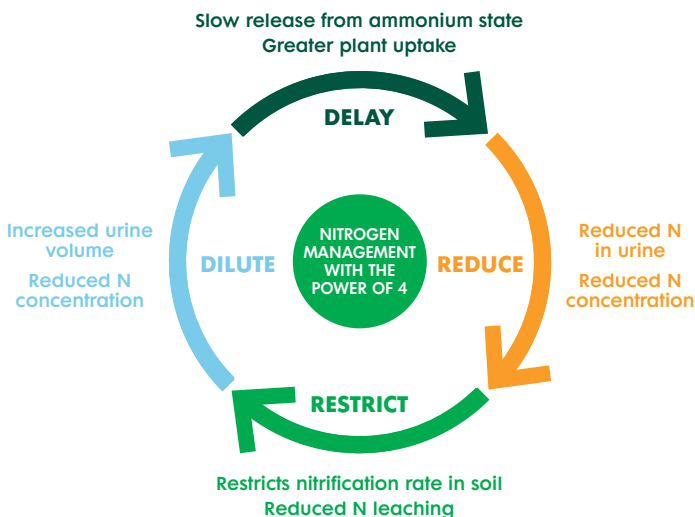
Slow release from ammonium state
Greater plant uptake

DELAY

Increased urine volume
Reduced N concentration

DILUTE

NITROGEN MANAGEMENT WITH THE POWER OF 4

REDUCE

Reduced N in urine
Reduced N concentration

RESTRICT

Restricts nitrification rate in soil
Reduced N leaching